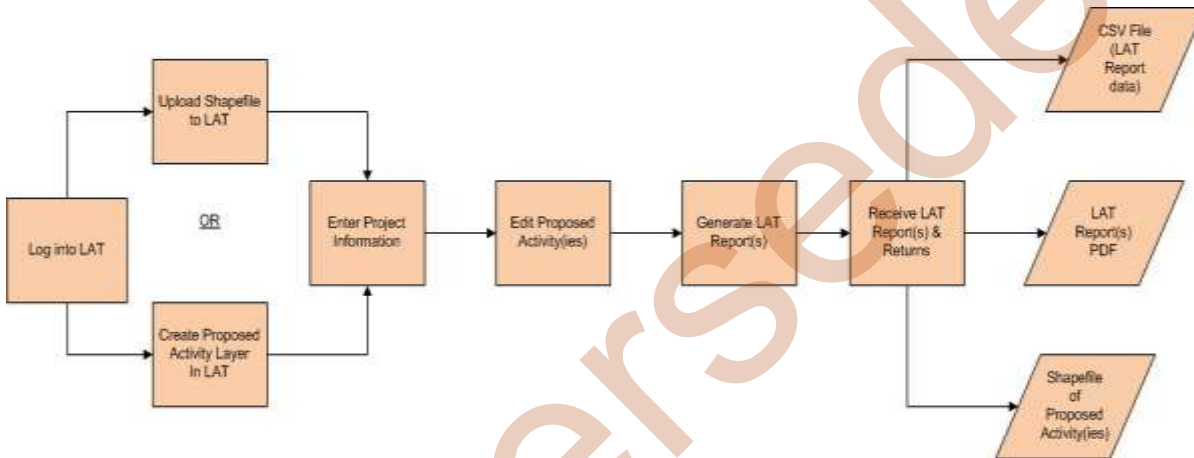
Log into LAT

Upload Shapefile to LAT

OR

Create Proposed Activity Layer In LAT

Enter Project Information

Edit Proposed Activity(ies)

Generate LAT Report(s)

Receive LAT Report(s) & Returns

CSV File (LAT Report data)

LAT Report(s) PDF

Shapefile of Proposed Activity(ies)

Superseded